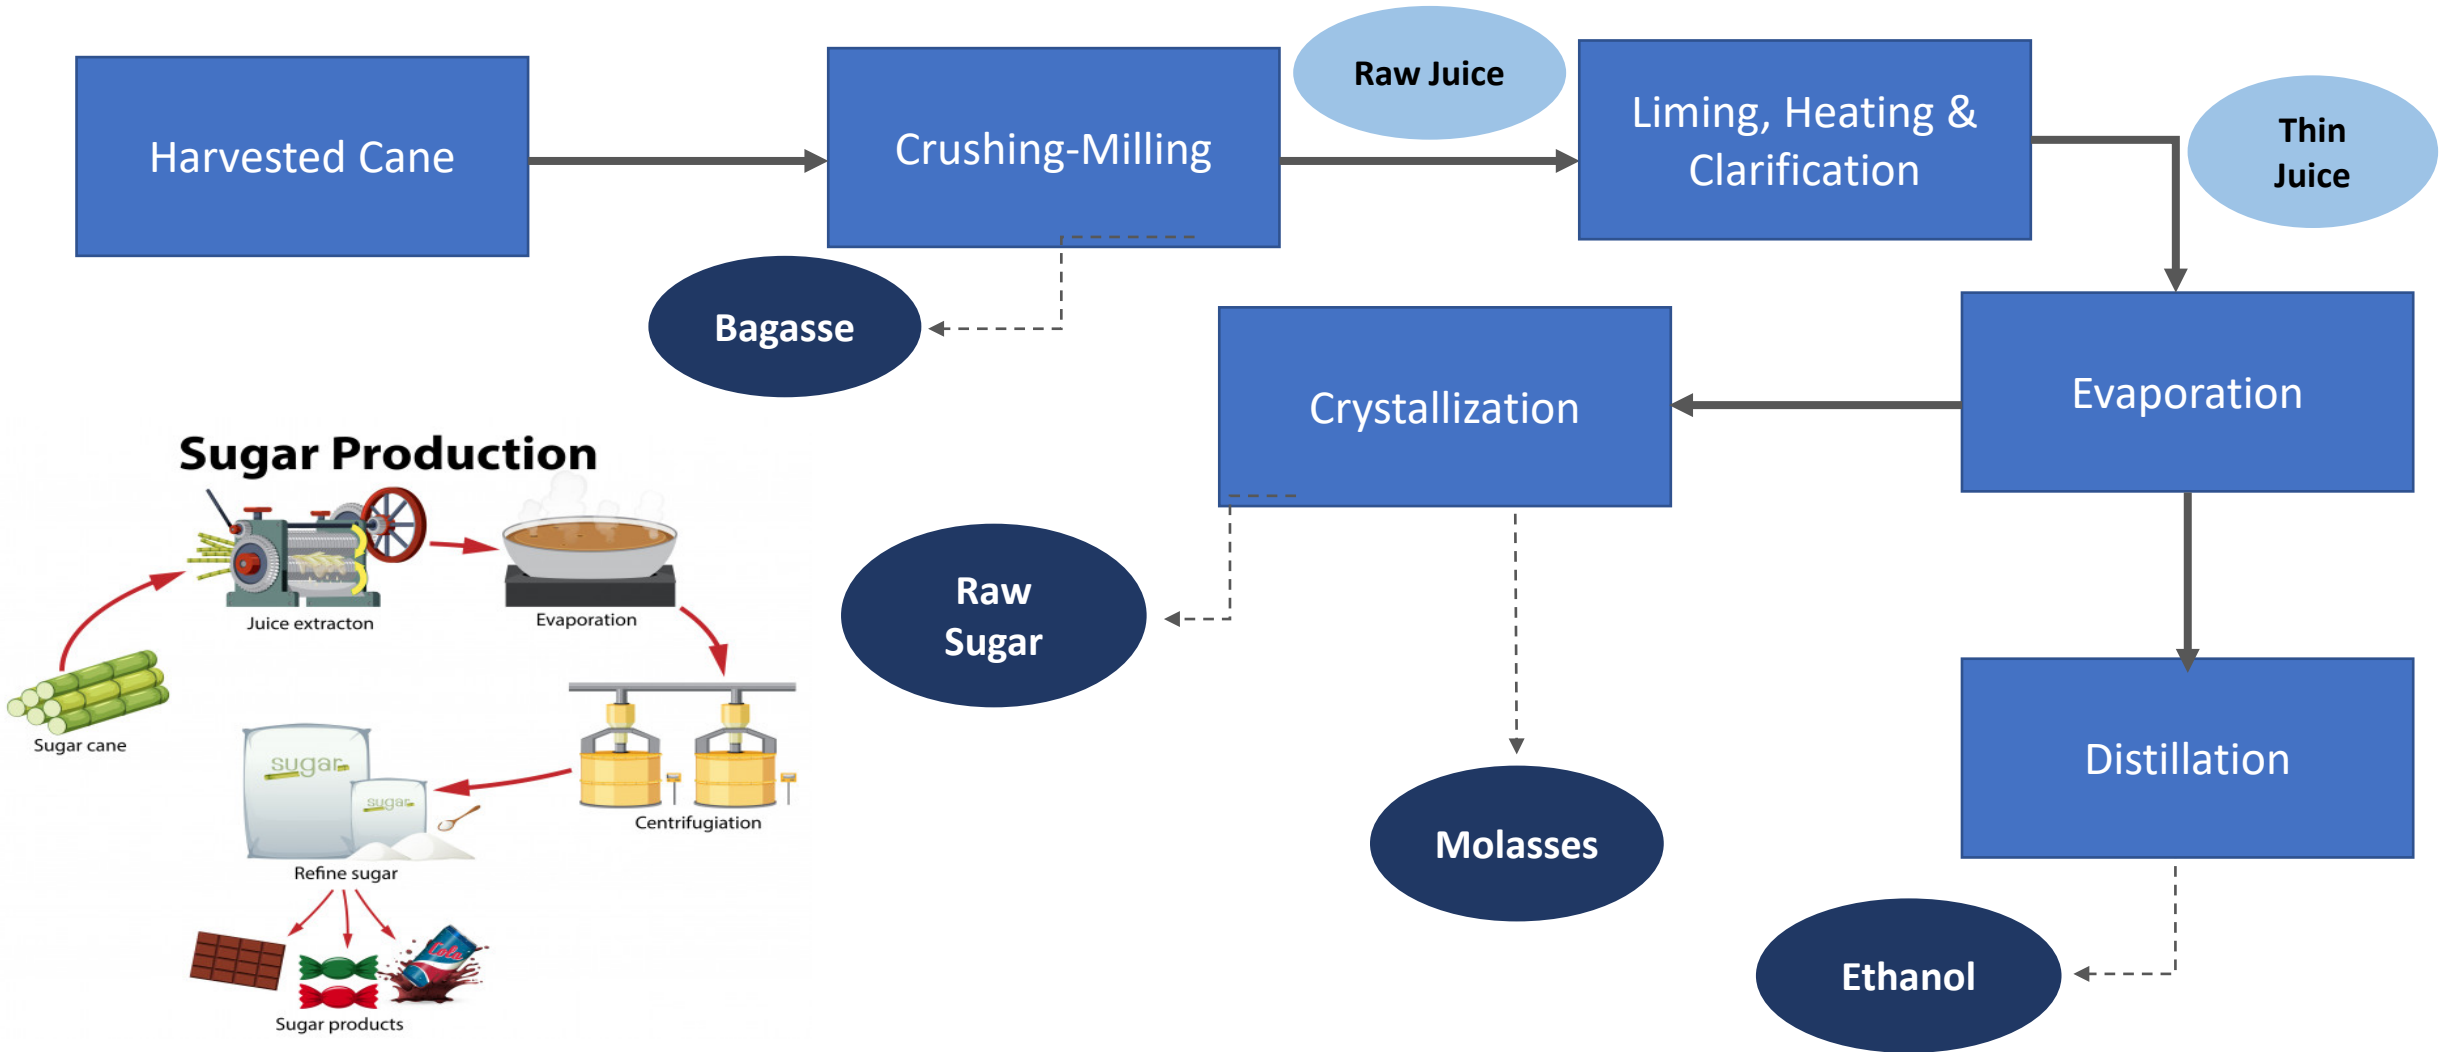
Harvested Cane

Crushing-Milling

Raw Juice

Liming, Heating & Clarification

Thin Juice

Bagasse

Crystallization

Evaporation

Sugar Production

Juice extracton

Evaporation

Sugar cane

Raw Sugar

sugar

sugar

Centrifugiation

Refine sugar

Cola

Sugar products

Molasses

Distillation

Ethanol